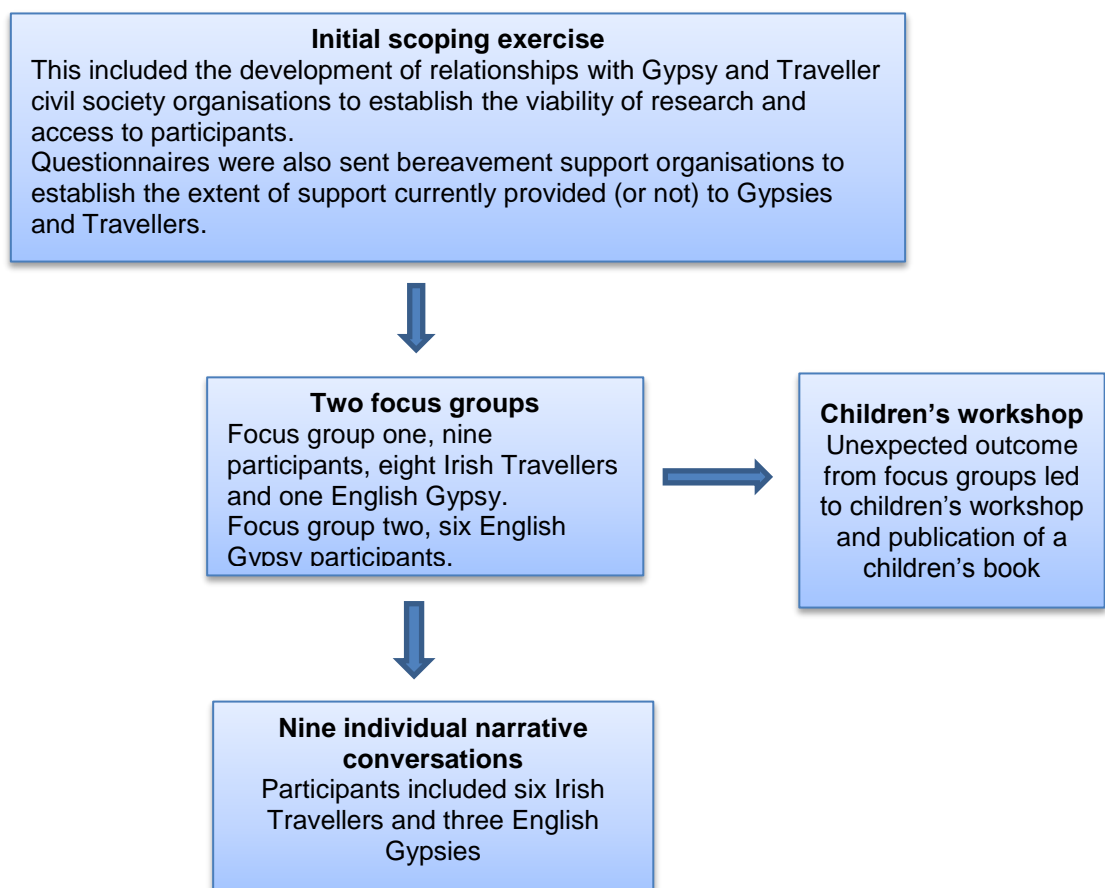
**Initial scoping exercise**
This included the development of relationships with Gypsy and Traveller civil society organisations to establish the viability of research and access to participants.
Questionnaires were also sent bereavement support organisations to establish the extent of support currently provided (or not) to Gypsies and Travellers.

**Two focus groups**
Focus group one, nine participants, eight Irish Travellers and one English Gypsy.
Focus group two, six English Gypsy participants.

**Children's workshop**
Unexpected outcome from focus groups led to children's workshop and publication of a children's book

**Nine individual narrative conversations**
Participants included six Irish Travellers and three English Gypsies